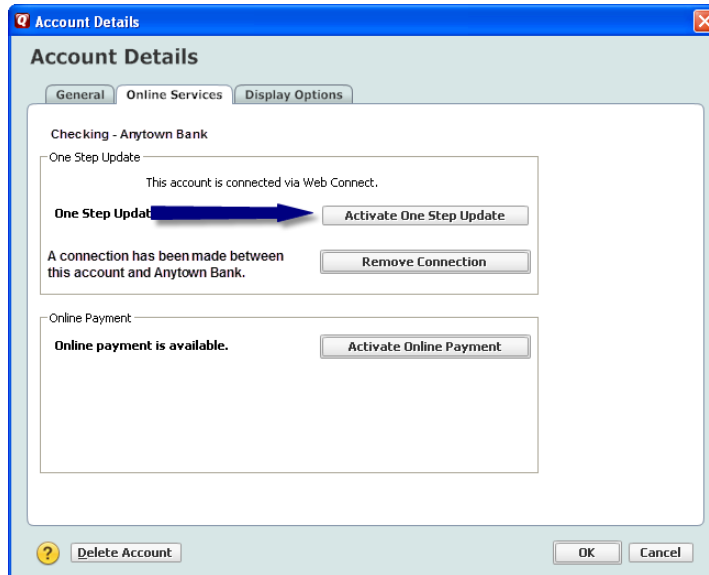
Account Details

Account Details

General | Online Services | Display Options

Checking - Anytown Bank

One Step Update

This account is connected via Web Connect.

One Step Updat

Activate One Step Update

A connection has been made between this account and Anytown Bank.

Remove Connection

Online Payment

Online payment is available.

Activate Online Payment

Delete Account

OK

Cancel